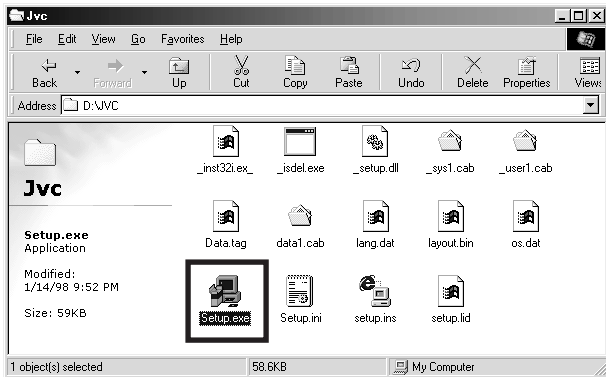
Jvc

File Edit View Go Favorites Help

Back Forward Up Cut Copy Paste Undo Delete Properties Views

Address D:\JVC

Jvc

Setup.exe
Application

Modified:
1/14/98 9:52 PM

Size: 59KB

_inst32i.ex_ _isdel.exe _setup.dll _sys1.cab _user1.cab

Data.tag data1.cab lang.dat layout.bin os.dat

Setup.exe Setup.ini setup.ins setup.lid

1 object(s) selected 58.6KB My Computer